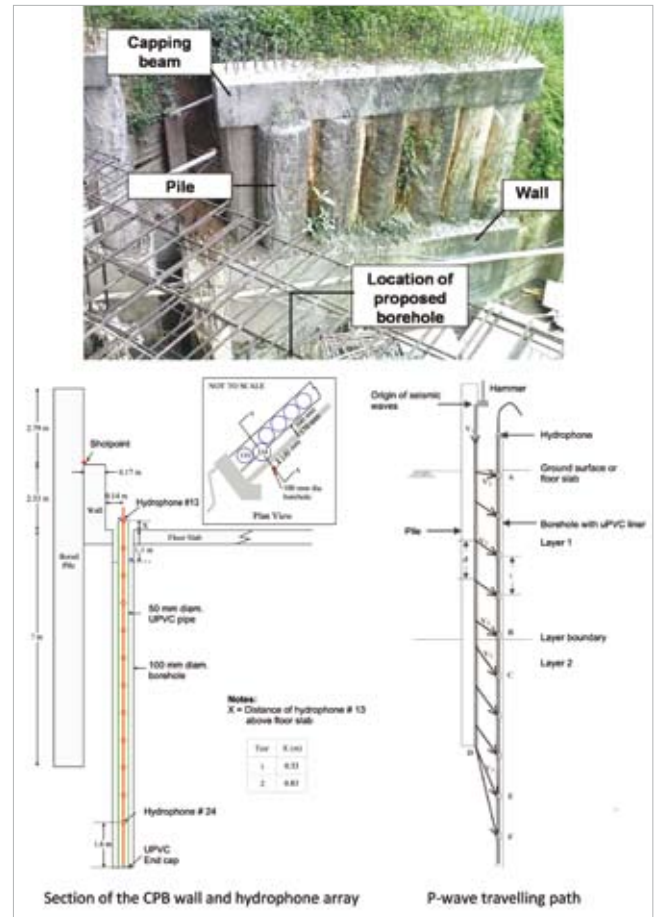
Capping beam

Pile

Wall

Location of proposed borehole

NOT TO SCALE

100 mm dia. borehole

Plan View

2.79 m

Shotpoint

0.17 m

2.53 m

0.14 m

Wall

Hydrophone #13

X

Floor Slab

1 m

Bored Pile

7 m

50 mm diam. UPVC pipe

100 mm diam. borehole

Notes:
X = Distance of hydrophone # 13 above floor slab

| Test | X (m) |
|---|---|
| 1 | 0.33 |
| 2 | 0.83 |

Hydrophone # 24

1.6 m

UPVC End cap

Origin of seismic waves

Hammer

Hydrophone

Ground surface or floor slab

A

Borehole with uPVC liner

Pile

Layer 1

B

Layer boundary

Layer 2

C

D

E

F

Section of the CPB wall and hydrophone array

P-wave travelling path